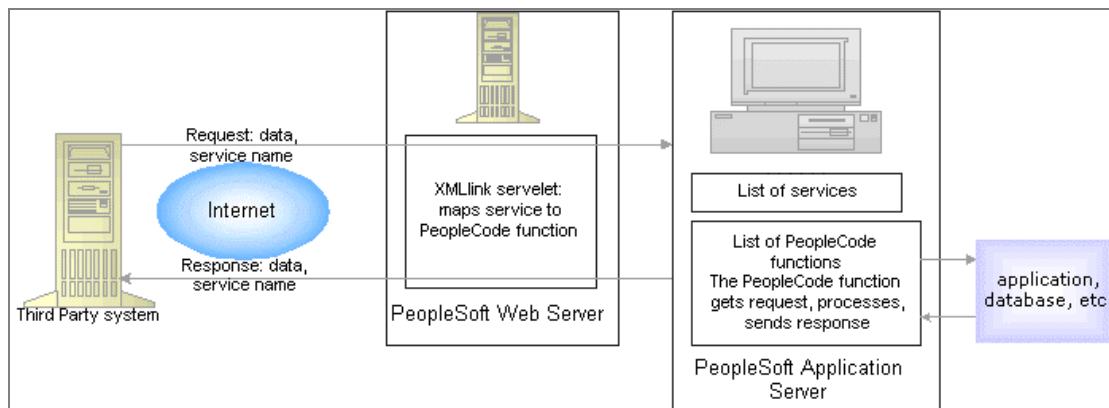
Request: data, service name

Internet

Response: data, service name

Third Party system

XMLlink servelet: maps service to PeopleCode function

PeopleSoft Web Server

List of services

List of PeopleCode functions
The PeopleCode function gets request, processes, sends response

PeopleSoft Application Server

application, database, etc